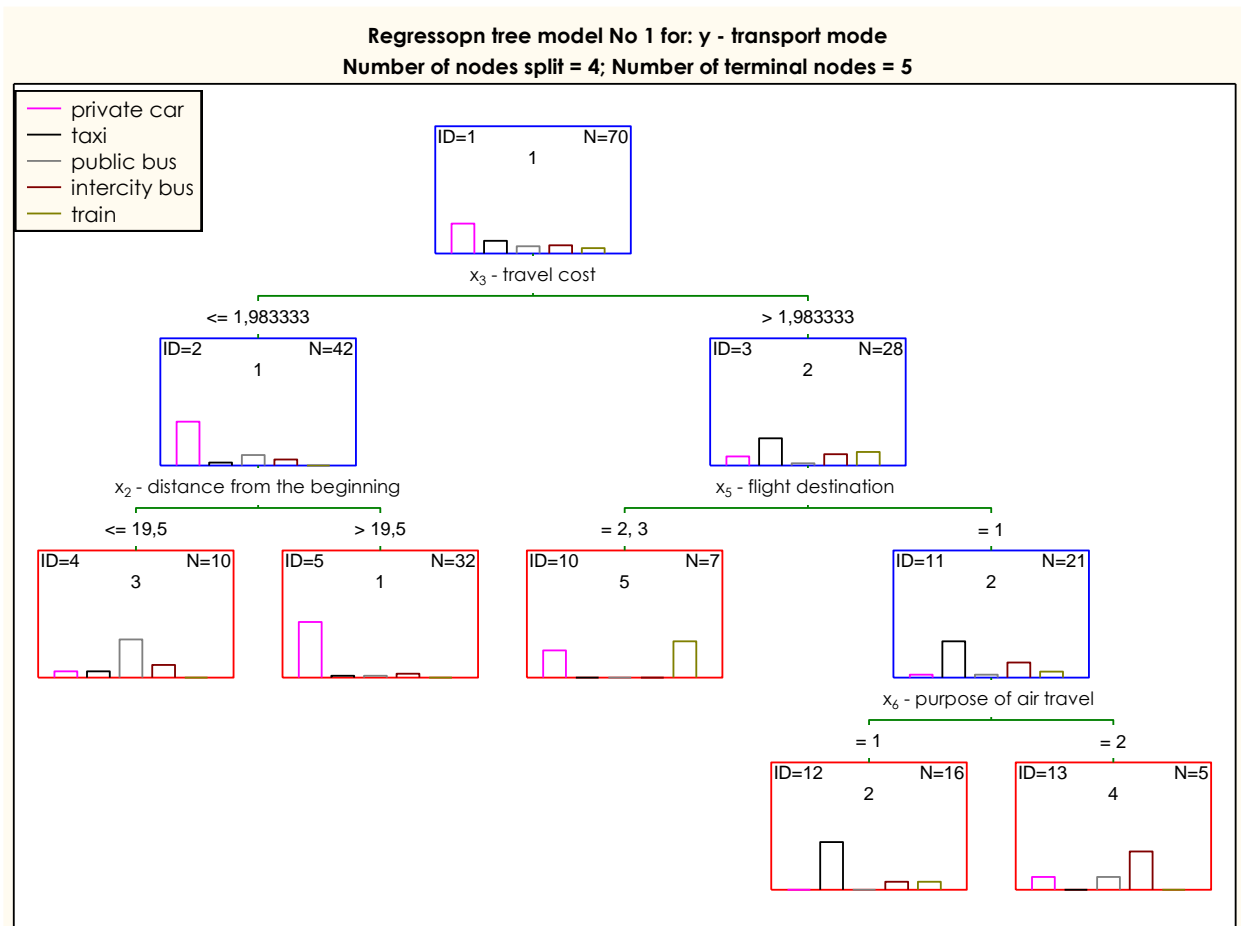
Regressopn tree model No 1 for: y - transport mode
Number of nodes split = 4; Number of terminal nodes = 5

private car
taxi
public bus
intercity bus
train

ID=1 N=70
1

$x_3$ - travel cost

<= 1,983333
> 1,983333

ID=2 N=42
1

ID=3 N=28
2

$x_2$ - distance from the beginning

$x_5$ - flight destination

<= 19,5
> 19,5
= 2, 3
= 1

ID=4 N=10
3

ID=5 N=32
1

ID=10 N=7
5

ID=11 N=21
2

$x_6$ - purpose of air travel

= 1
= 2

ID=12 N=16
2

ID=13 N=5
4